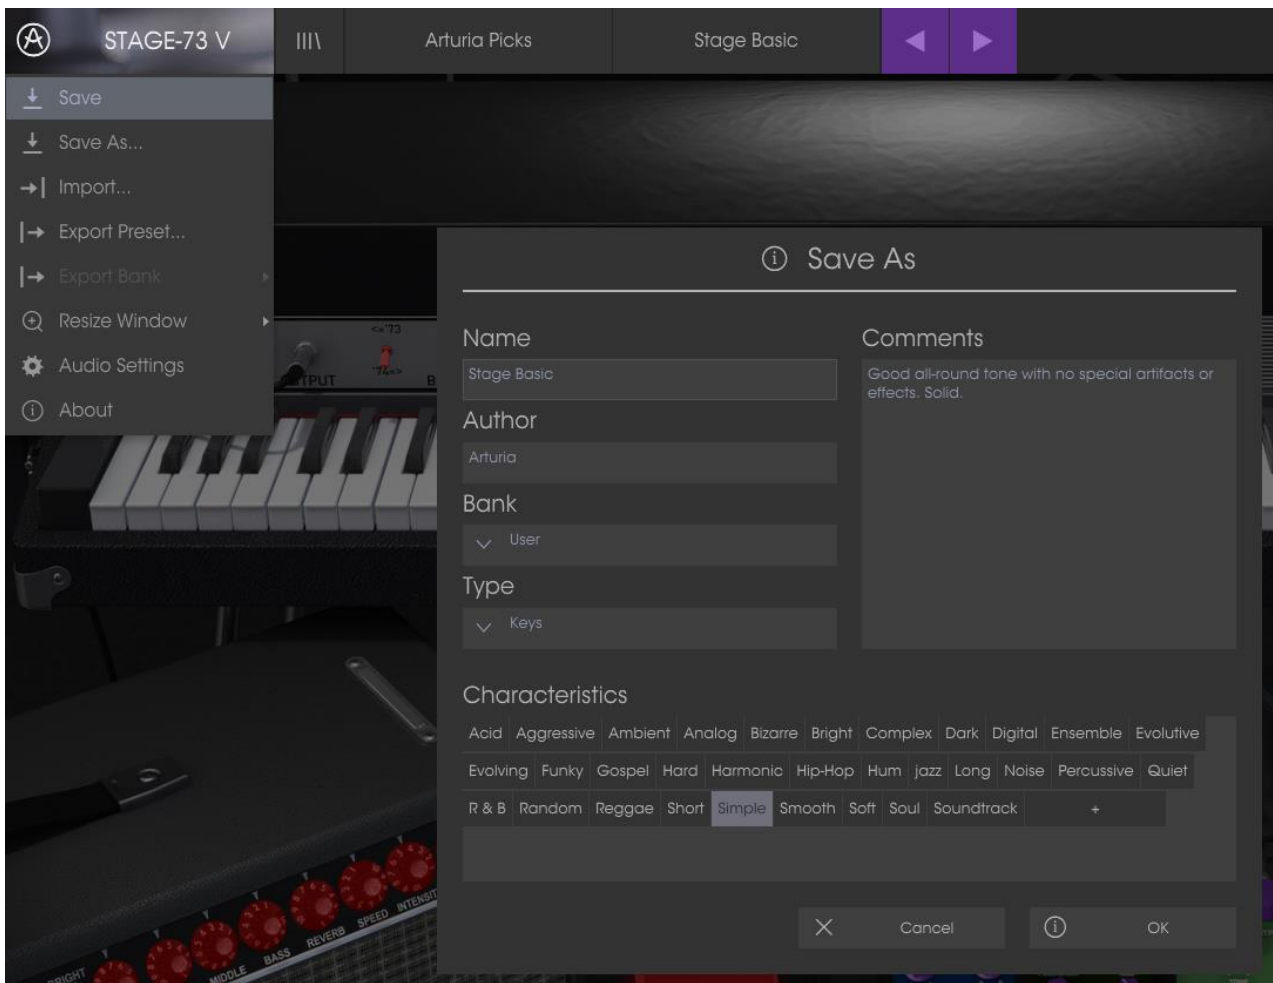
STAGE-73 V
III\
Arturia Picks
Stage Basic

Save
Save As...
Import...
Export Preset...
Export Bank
Resize Window
Audio Settings
About

OUTPUT
BRIGHT
MIDDLE
BASS
REVERB
SPEED
INTENSITY

Save As

Name
Stage Basic
Author
Arturia
Bank
User
Type
Keys

Comments
Good all-round tone with no special artifacts or effects. Solid.

Characteristics
Acid Aggressive Ambient Analog Bizarre Bright Complex Dark Digital Ensemble Evolutive
Evolving Funky Gospel Hard Harmonic Hip-Hop Hum jazz Long Noise Percussive Quiet
R & B Random Reggae Short Simple Smooth Soft Soul Soundtrack +

Cancel
OK